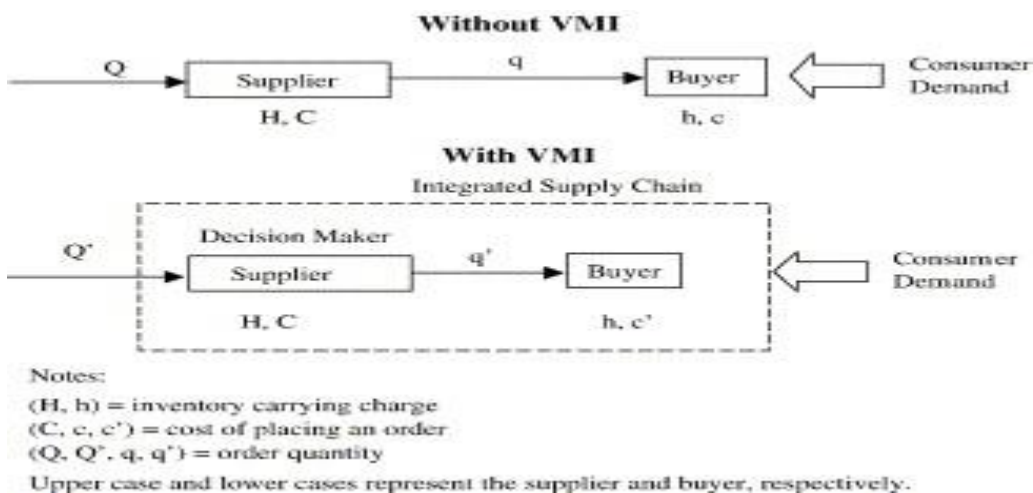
Without VMI

Q

Supplier

q

Buyer

Consumer Demand

H, C

h, c

With VMI

Integrated Supply Chain

Q'

Decision Maker

Supplier

q'

Buyer

Consumer Demand

H, C

h, c'

Notes:

(H, h) = inventory carrying charge

(C, c, c') = cost of placing an order

(Q, Q', q, q') = order quantity

Upper case and lower cases represent the supplier and buyer, respectively.